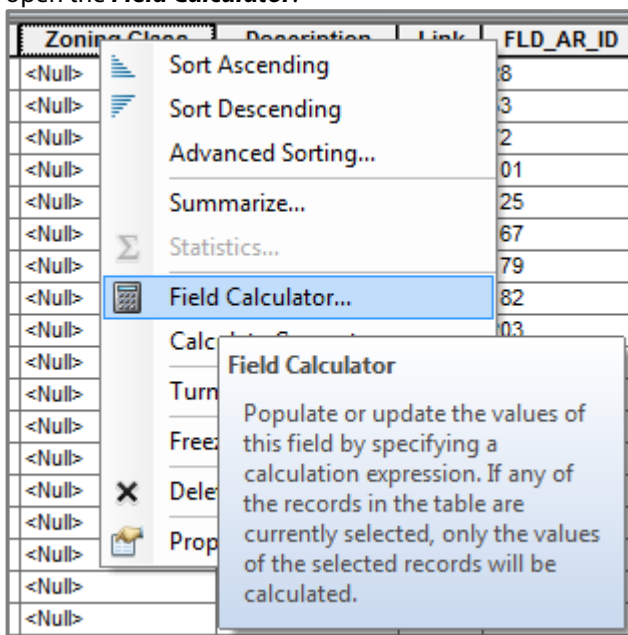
open the **Field Calculator**.

| Zoning Class | Description | Link | FLD_AR_ID |
|---|---|---|---|
| <Null> | | | 8 |
| <Null> | | | 3 |
| <Null> | | | 2 |
| <Null> | | | 01 |
| <Null> | | | 25 |
| <Null> | | | 67 |
| <Null> | | | 79 |
| <Null> | | | 82 |
| <Null> | | | 03 |
| <Null> | | | |
| <Null> | | | |
| <Null> | | | |
| <Null> | | | |
| <Null> | | | |
| <Null> | | | |
| <Null> | | | |
| <Null> | | | |
| <Null> | | | |

Sort Ascending
Sort Descending
Advanced Sorting...
Summarize...
Statistics...
Field Calculator...
Calc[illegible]
Turn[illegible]
Free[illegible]
Dele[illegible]
Prop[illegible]

Field Calculator

Populate or update the values of this field by specifying a calculation expression. If any of the records in the table are currently selected, only the values of the selected records will be calculated.